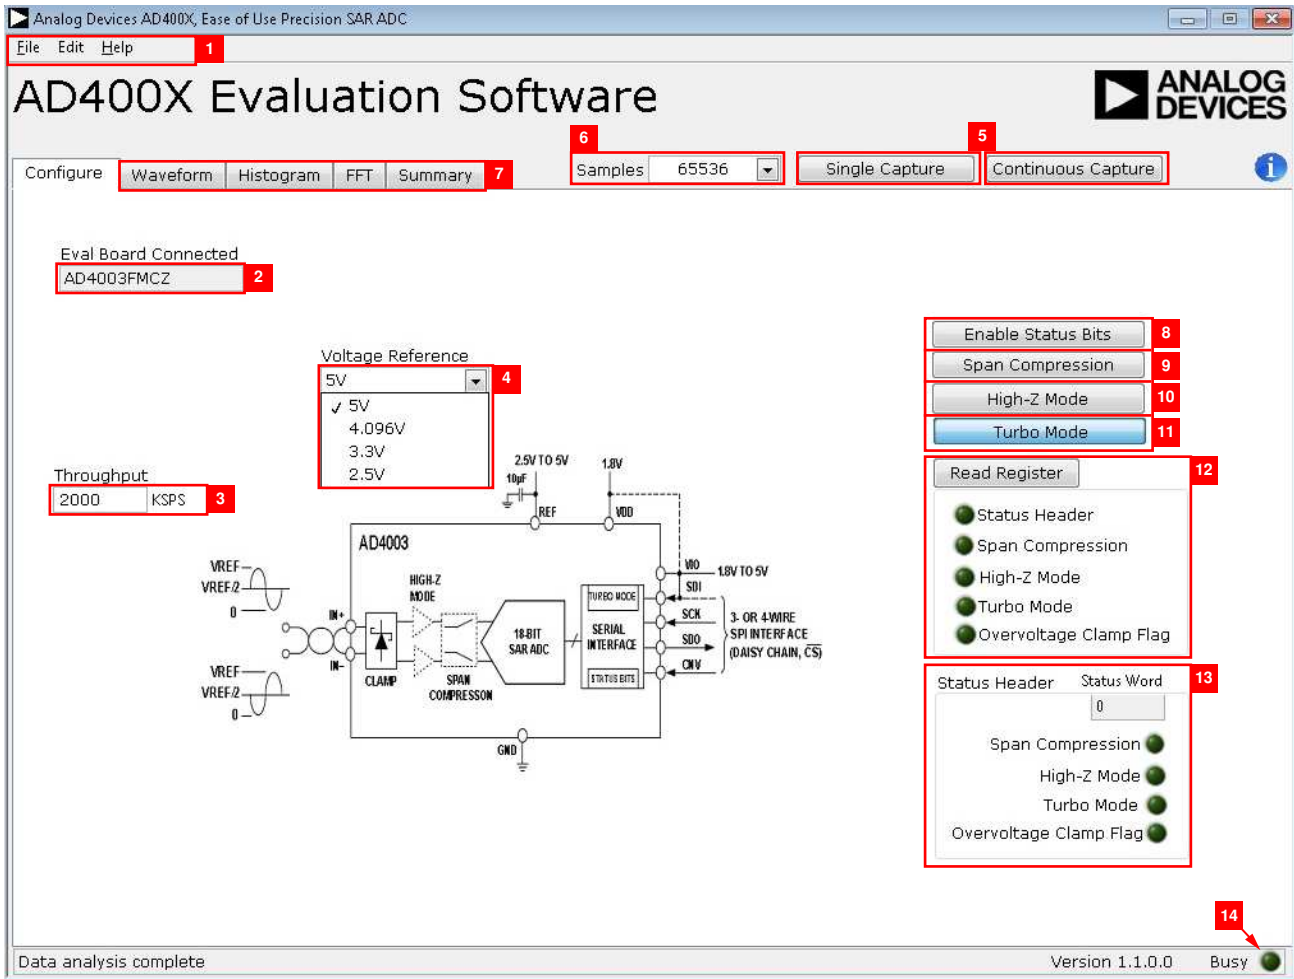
Analog Devices AD400X, Ease of Use Precision SAR ADC

File Edit Help 1

AD400X Evaluation Software

ANALOG DEVICES

Configure | Waveform | Histogram | FFT | Summary 7

6 Samples 65536

Single Capture 5 Continuous Capture

Eval Board Connected
AD4003FMCZ 2

Voltage Reference
5V 4
✓ 5V
4.096V
3.3V
2.5V

Throughput
2000 KSPS 3

2.5V TO 5V
10µF
REF
1.8V
VDD
AD4003
VREF
VREF/2
0
VREF
VREF/2
0
IN+
IN–
HIGH-Z MODE
CLAMP
SPAN COMPRESSION
18-BIT SAR ADC
TURBO MODE
SERIAL INTERFACE
STATUS BITS
VIO
1.8V TO 5V
SDI
SCK
SDO
CNV
3- OR 4-WIRE SPI INTERFACE (DAISY CHAIN, $\overline{CS}$)
GND

Enable Status Bits 8
Span Compression 9
High-Z Mode 10
Turbo Mode 11

Read Register 12
Status Header
Span Compression
High-Z Mode
Turbo Mode
Overvoltage Clamp Flag

Status Header Status Word 13
0
Span Compression
High-Z Mode
Turbo Mode
Overvoltage Clamp Flag

14

Data analysis complete Version 1.1.0.0 Busy